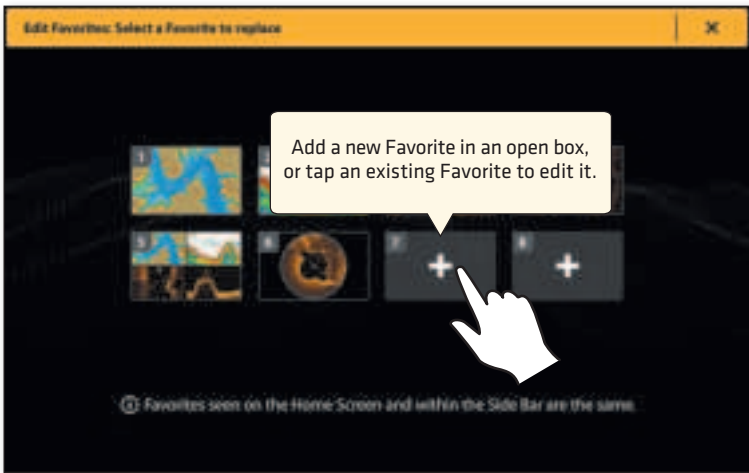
Edit Favorites: Select a Favorite to replace

×

Add a new Favorite in an open box, or tap an existing Favorite to edit it.

1

5

6

7

8

+

+

Favorites seen on the Home Screen and within the Side Bar are the same.